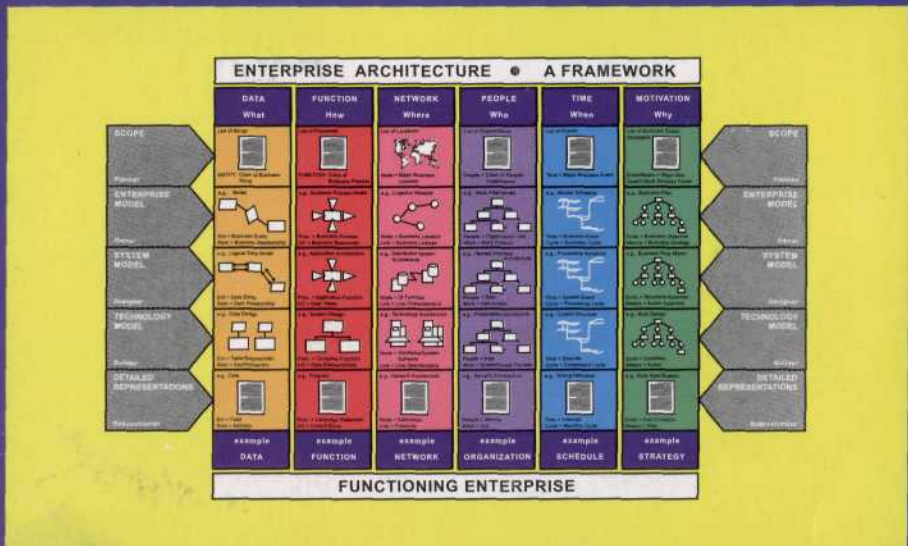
ENTERPRISE ARCHITECTURE • A FRAMEWORK

DATA
What

FUNCTION
How

NETWORK
Where

PEOPLE
Who

TIME
When

MOTIVATION
Why

SCOPE

Planner

ENTERPRISE MODEL

Owner

SYSTEM MODEL

Designer

TECHNOLOGY MODEL

Builder

DETAILED REPRESENTATIONS

Subcontractor

List of Things

List of Processes

List of Locations

List of Organizations

List of Events

List of Business Goals

e.g. Model

e.g. Business Process Model

e.g. Logistics Network

e.g. Work Flow Model

e.g. Master Schedule

e.g. Business Plan

e.g. Logical Data Model

e.g. Application Architecture

e.g. Distributed System Architecture

e.g. Human Interface Architecture

e.g. Processing Structure

e.g. Business Rule Model

e.g. Data Design

e.g. System Design

e.g. Technology Architecture

e.g. Presentation Architecture

e.g. Control Structure

e.g. Rule Design

e.g. Data

e.g. Program

e.g. Network Architecture

e.g. Security Architecture

e.g. Timing Definition

e.g. Rule Specification

SCOPE

Planner

ENTERPRISE MODEL

Owner

SYSTEM MODEL

Designer

TECHNOLOGY MODEL

Builder

DETAILED REPRESENTATIONS

Subcontractor

example
DATA

example
FUNCTION

example
NETWORK

example
ORGANIZATION

example
SCHEDULE

example
STRATEGY

FUNCTIONING ENTERPRISE